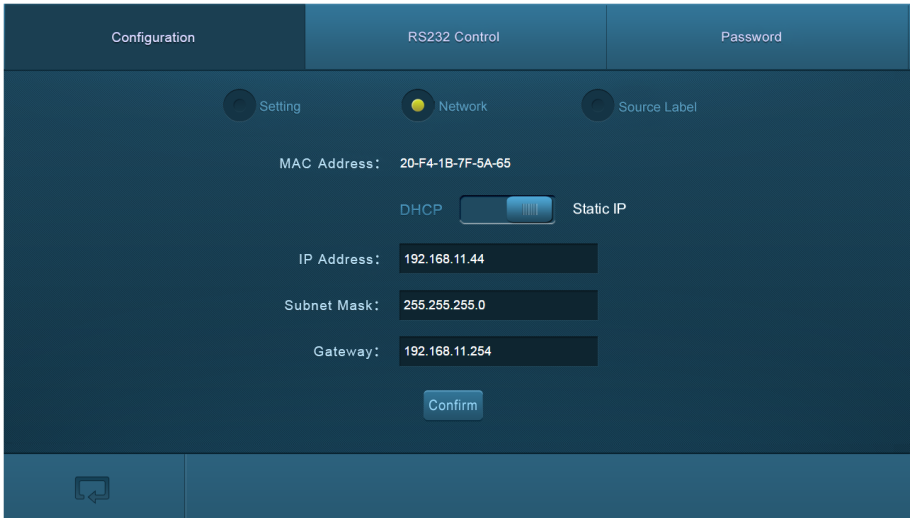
Configuration RS232 Control Password

Setting Network Source Label

MAC Address: 20-F4-1B-7F-5A-65

DHCP Static IP

IP Address: 192.168.11.44

Subnet Mask: 255.255.255.0

Gateway: 192.168.11.254

Confirm